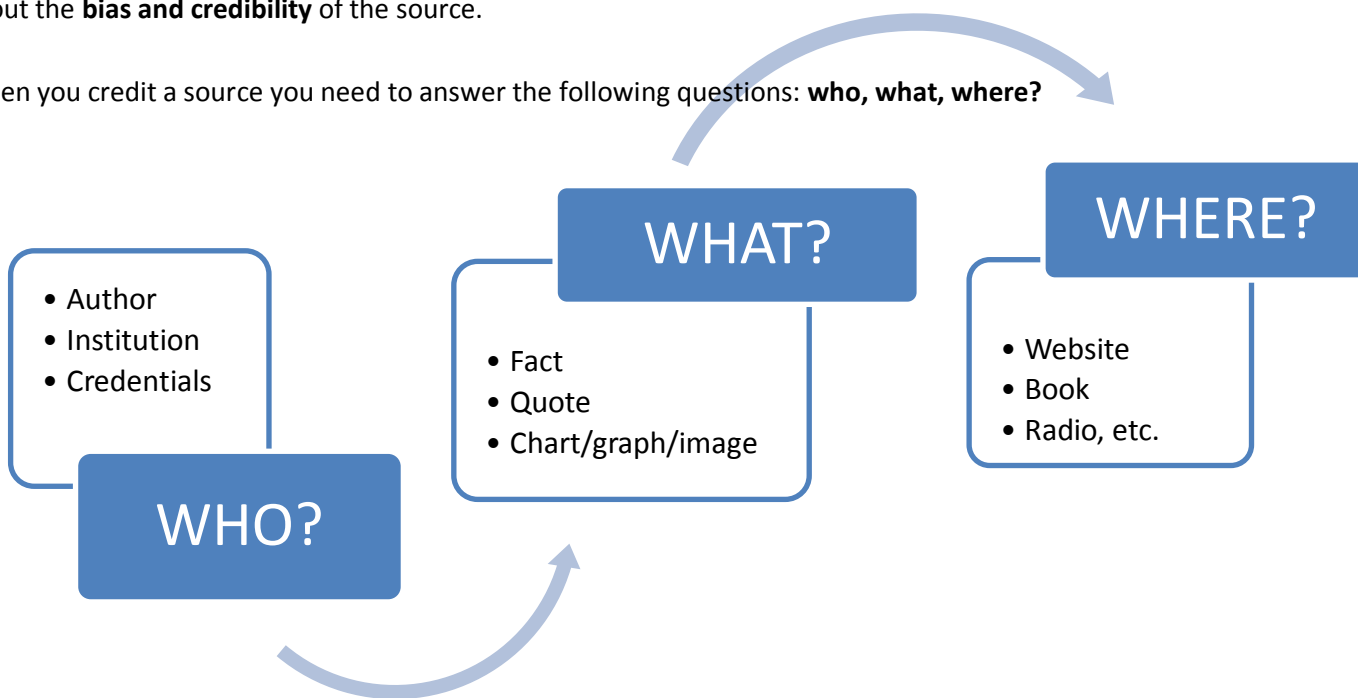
out the **bias and credibility** of the source.

en you credit a source you need to answer the following questions: **who, what, where?**

- Author
- Institution
- Credentials

WHO?

WHAT?

- Fact
- Quote
- Chart/graph/image

WHERE?

- Website
- Book
- Radio, etc.